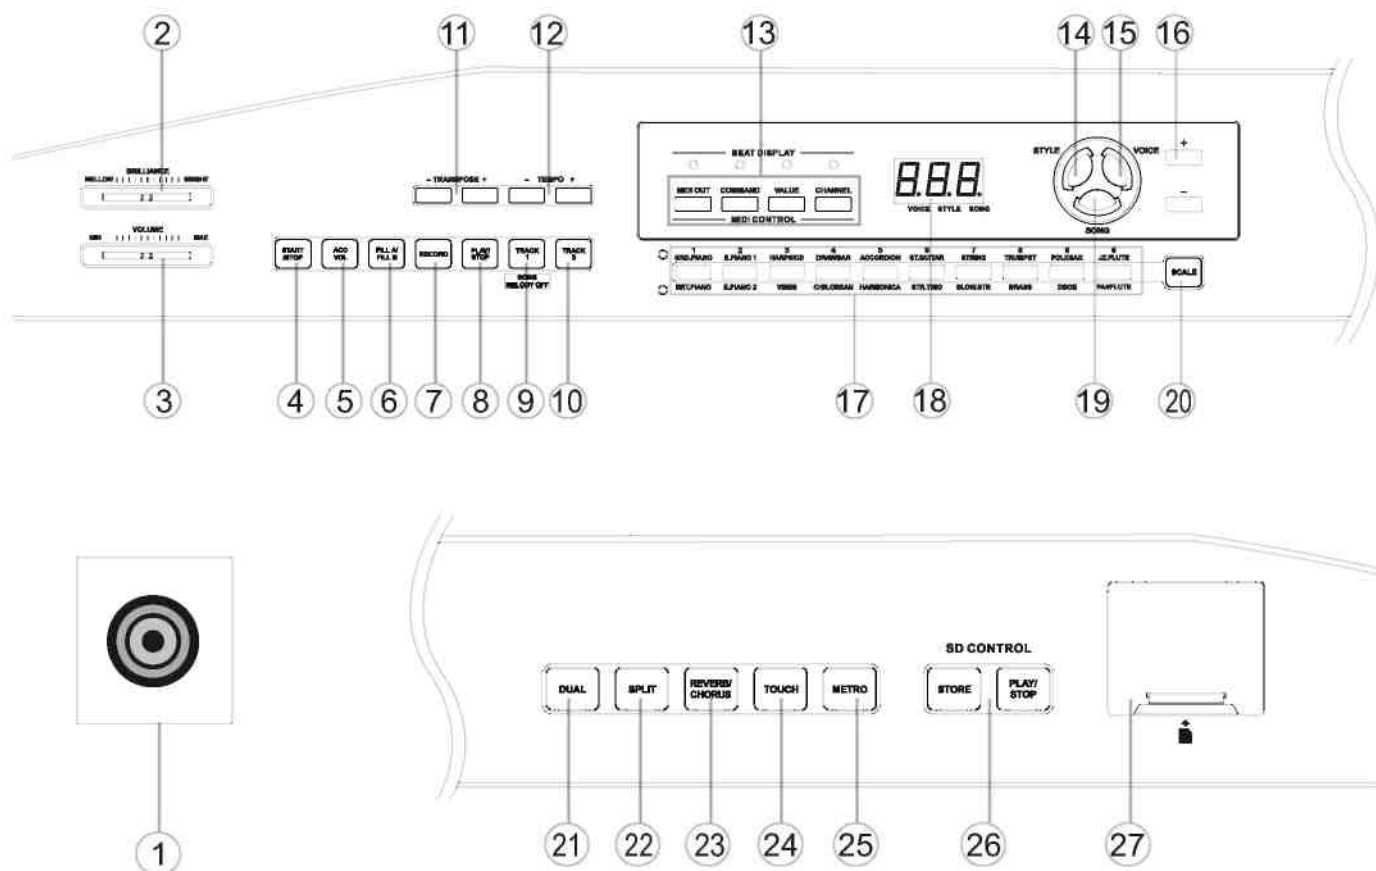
2 11 12 13 14 15 16

BRILLIANCE
MELLOW BRIGHT

VOLUME
MIN MAX

- TRANSPOSE +
- TEMPO +

BEAT DISPLAY
MIDI OUT COMMAND VALUE CHANNEL
MIDI CONTROL

8.8.8.
VOICE STYLE SONG

STYLE VOICE SONG
+
-

START/STOP ACC VOL FILL A/FILL B RECORD PLAY/STOP TRACK 1 TRACK 2
SONG MELODY OFF

1 GRD.PIANO 2 E.PIANO 1 3 HARPSICD 4 DRAWBAR 5 ACCORDION 6 ST.GUITAR 7 STRING 8 TRUMPET 9 POLISAX 0 JZ.FLUTE
BRT.PIANO E.PIANO 2 VIBES CHURORGAN HARMONICA STR.TRIO SLOW.STR BRASS DISCO PANFLUTE
SCALE

3 4 5 6 7 8 9 10 17 18 19 20

SD CONTROL
DUAL SPLIT REVERB/CHORUS TOUCH METRO STORE PLAY/STOP

1 21 22 23 24 25 26 27